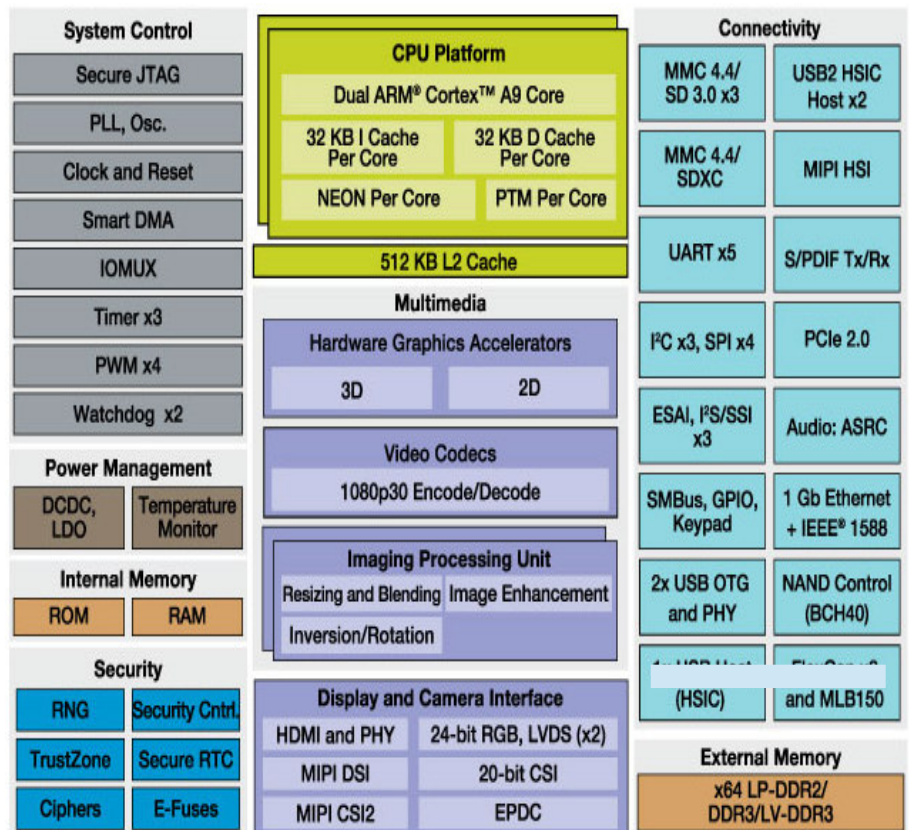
System Control

Secure JTAG

PLL, Osc.

Clock and Reset

Smart DMA

IOMUX

Timer x3

PWM x4

Watchdog x2

Power Management

DCDC, LDO

Temperature Monitor

Internal Memory

ROM

RAM

Security

RNG

Security Cntrl.

TrustZone

Secure RTC

Ciphers

E-Fuses

CPU Platform

Dual ARM® Cortex™ A9 Core

32 KB I Cache Per Core

32 KB D Cache Per Core

NEON Per Core

PTM Per Core

512 KB L2 Cache

Multimedia

Hardware Graphics Accelerators

3D

2D

Video Codecs

1080p30 Encode/Decode

Imaging Processing Unit

Resizing and Blending

Image Enhancement

Inversion/Rotation

Display and Camera Interface

HDMI and PHY

24-bit RGB, LVDS (x2)

MIPI DSI

20-bit CSI

MIPI CSI2

EPDC

Connectivity

MMC 4.4/ SD 3.0 x3

USB2 HSIC Host x2

MMC 4.4/ SDXC

MIPI HSI

UART x5

S/PDIF Tx/Rx

I²C x3, SPI x4

PCIe 2.0

ESAI, I²S/SSI x3

Audio: ASRC

SMBus, GPIO, Keypad

1 Gb Ethernet + IEEE® 1588

2x USB OTG and PHY

NAND Control (BCH40)

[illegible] (HSIC)

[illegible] and MLB150

External Memory

x64 LP-DDR2/ DDR3/LV-DDR3